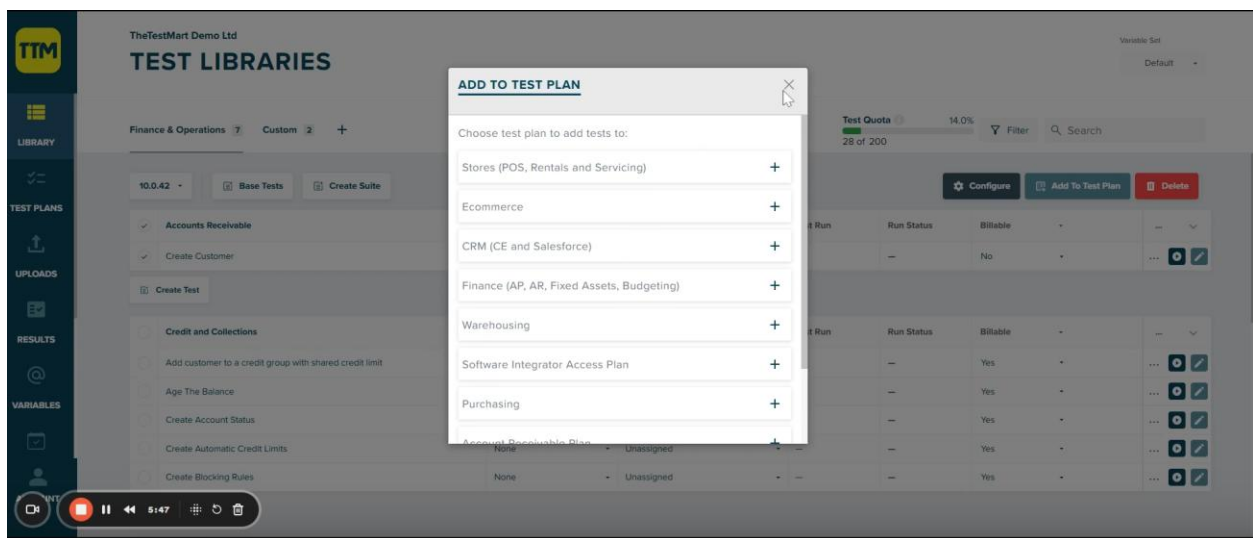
TTM

LIBRARY

TEST PLANS

UPLOADS

RESULTS

VARIABLES

TheTestMart Demo Ltd

TEST LIBRARIES

Variable Set

Default

Finance & Operations 7 Custom 2 +

Test Quota 14.0%

28 of 200

Filter Search

10.0.42 Base Tests Create Suite

Configure Add To Test Plan Delete

| | | Last Run | Run Status | Billable | | |
|---|---|---|---|---|---|---|
| Accounts Receivable | | | | | | |
| Create Customer | | | — | No | | |

Create Test

| | | | | Last Run | Run Status | Billable | | |
|---|---|---|---|---|---|---|---|---|
| Credit and Collections | | | | | | | | |
| Add customer to a credit group with shared credit limit | | | | | — | Yes | | |
| Age The Balance | | | | | — | Yes | | |
| Create Account Status | | | | | — | Yes | | |
| Create Automatic Credit Limits | None | Unassigned | | — | — | Yes | | |
| Create Blocking Rules | None | Unassigned | | — | — | Yes | | |

ADD TO TEST PLAN

Choose test plan to add tests to:

Stores (POS, Rentals and Servicing) +

Ecommerce +

CRM (CE and Salesforce) +

Finance (AP, AR, Fixed Assets, Budgeting) +

Warehousing +

Software Integrator Access Plan +

Purchasing +

Account Receivable Plan +

5:47